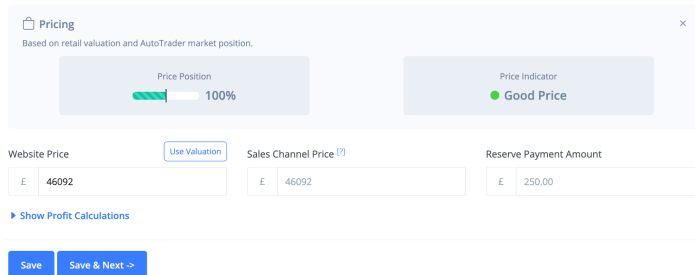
Pricing

×

Based on retail valuation and AutoTrader market position.

Price Position

100%

Price Indicator

Good Price

Website Price

Use Valuation

£ 46092

Sales Channel Price [?]

£ 46092

Reserve Payment Amount

£ 250.00

Show Profit Calculations

Save

Save & Next ->